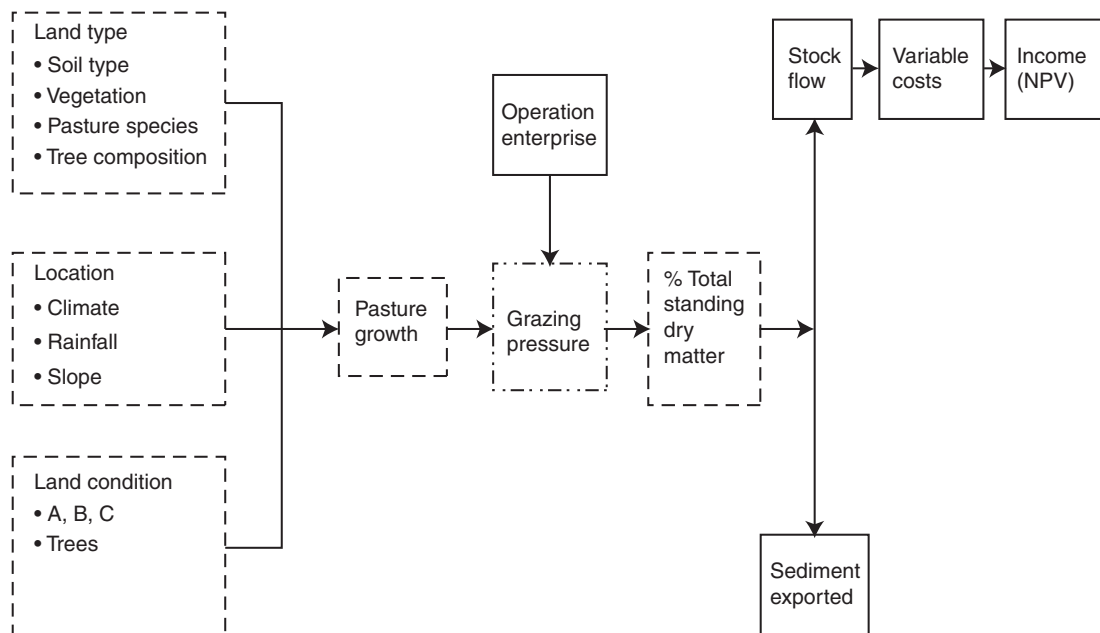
Land type
• Soil type
• Vegetation
• Pasture species
• Tree composition

Location
• Climate
• Rainfall
• Slope

Land condition
• A, B, C
• Trees

Pasture growth

Operation enterprise

Grazing pressure

% Total standing dry matter

Stock flow

Variable costs

Income (NPV)

Sediment exported